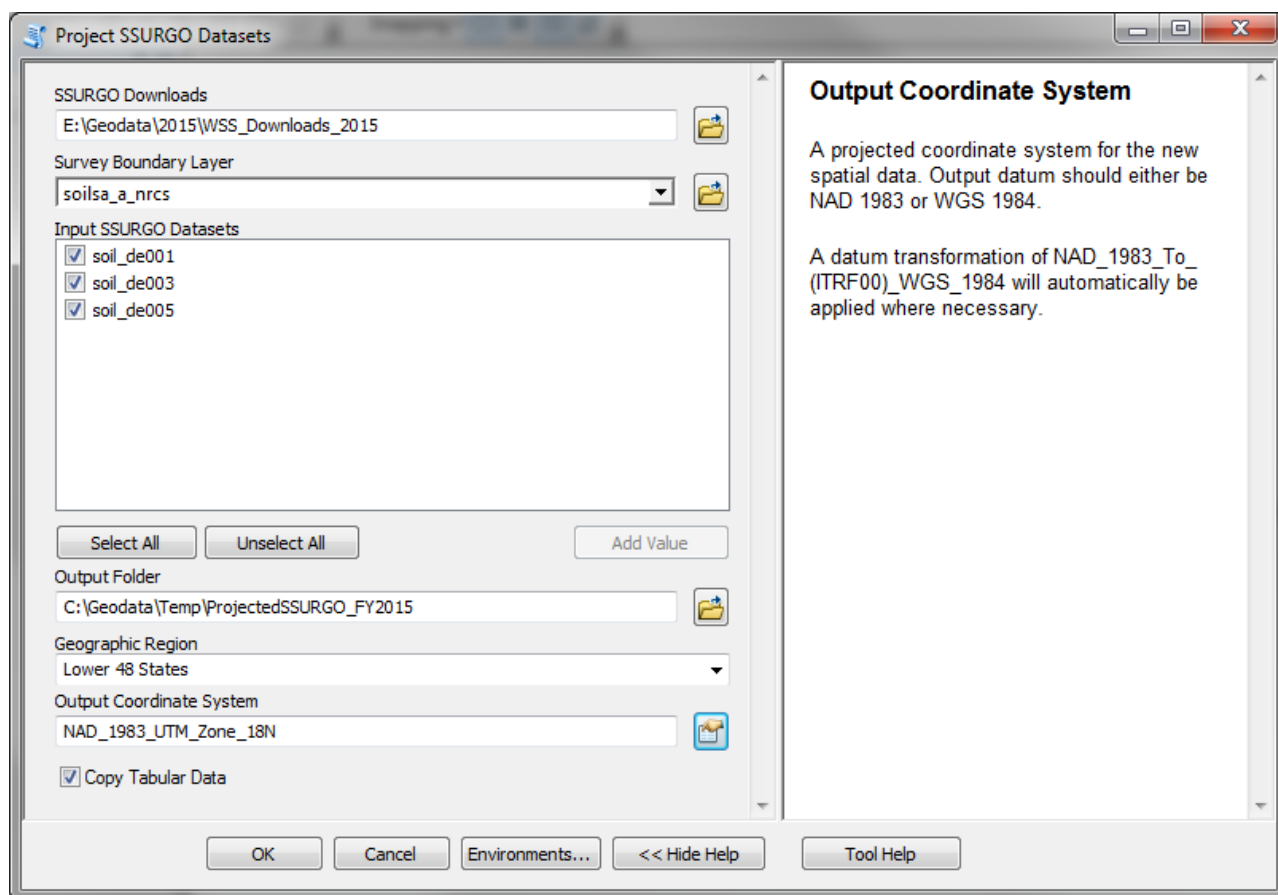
Project SSURGO Datasets

SSURGO Downloads
E:\Geodata\2015\WSS_Downloads_2015
Survey Boundary Layer
soilsa_a_nrcs
Input SSURGO Datasets
soil_de001
soil_de003
soil_de005

Select All
Unselect All
Add Value
Output Folder
C:\Geodata\Temp\ProjectedSSURGO_FY2015
Geographic Region
Lower 48 States
Output Coordinate System
NAD_1983_UTM_Zone_18N
Copy Tabular Data

Output Coordinate System

A projected coordinate system for the new spatial data. Output datum should either be NAD 1983 or WGS 1984.

A datum transformation of NAD_1983_To_(ITRF00)_WGS_1984 will automatically be applied where necessary.

OK
Cancel
Environments...
<< Hide Help
Tool Help